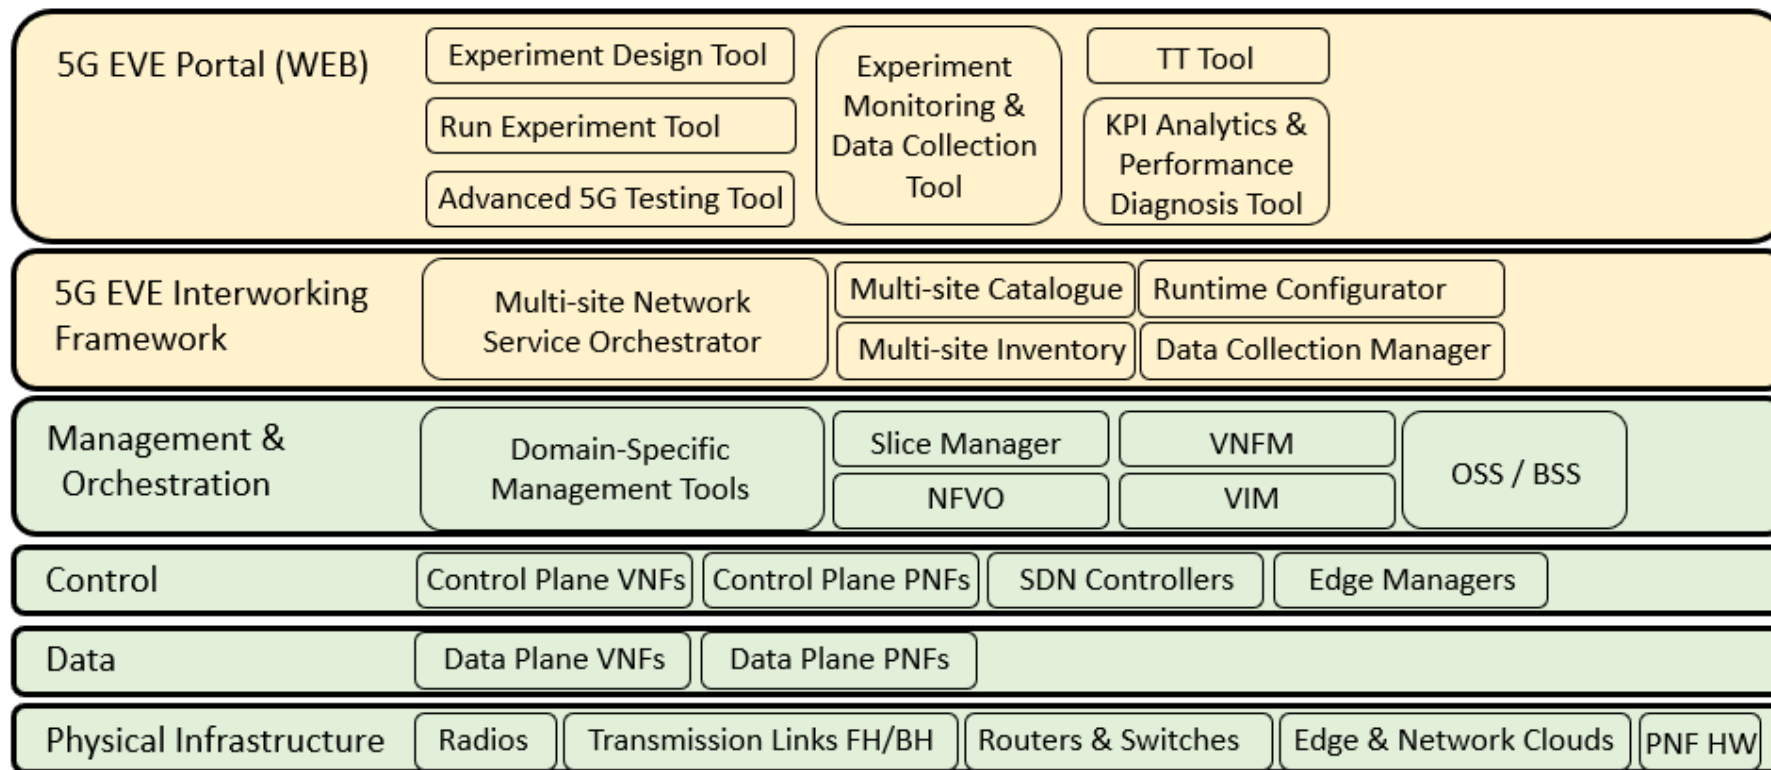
5G EVE Portal (WEB)

Experiment Design Tool

Run Experiment Tool

Advanced 5G Testing Tool

Experiment Monitoring & Data Collection Tool

TT Tool

KPI Analytics & Performance Diagnosis Tool

5G EVE Interworking Framework

Multi-site Network Service Orchestrator

Multi-site Catalogue

Runtime Configurator

Multi-site Inventory

Data Collection Manager

Management & Orchestration

Domain-Specific Management Tools

Slice Manager

VNFM

NFVO

VIM

OSS / BSS

Control

Control Plane VNFs

Control Plane PNFs

SDN Controllers

Edge Managers

Data

Data Plane VNFs

Data Plane PNFs

Physical Infrastructure

Radios

Transmission Links FH/BH

Routers & Switches

Edge & Network Clouds

PNF HW